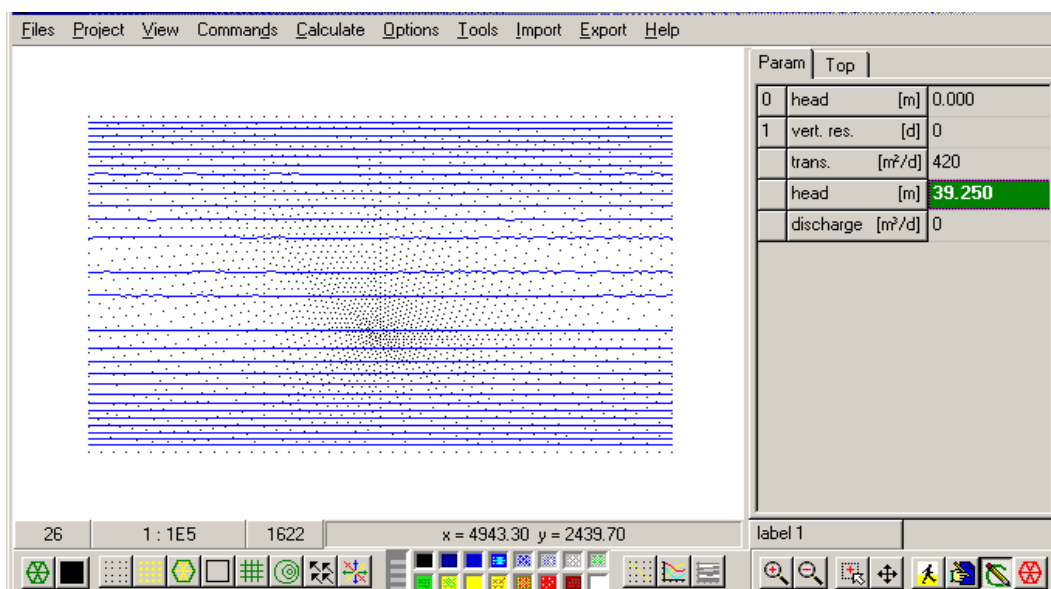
Files Project View Commands Calculate Options Tools Import Export Help

Param Top

| | | | |
|---|---|---|---|
| 0 | head | [m] | 0.000 |
| 1 | vert. res. | [d] | 0 |
| | trans. | [m²/d] | 420 |
| | head | [m] | 39.250 |
| | discharge | [m³/d] | 0 |

26 1 : 1E5 1622 x = 4943.30 y = 2439.70 label 1